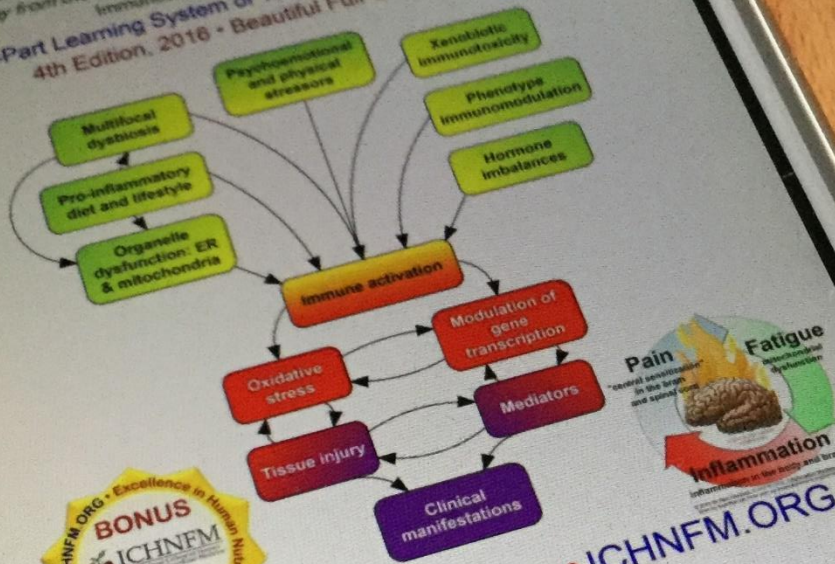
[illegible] Part Learning System of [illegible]
4th Edition, 2016 • Beautiful Full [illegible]

Multifocal dysbiosis

Psychoemotional and physical stressors

Xenobiotic immunotoxicity

Phenotype immunomodulation

Hormone imbalances

Pro-inflammatory diet and lifestyle

Organelle dysfunction: ER & mitochondria

Immune activation

Modulation of gene transcription

Oxidative stress

Mediators

Tissue injury

Clinical manifestations

Pain
"central sensitization" in the brain and spinal cord

Fatigue
mitochondrial dysfunction

Inflammation
Inflammation in the body and brain

ICHNFM.ORG • Excellence in Human Nut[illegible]
BONUS
ICHNFM

ICHNFM.ORG